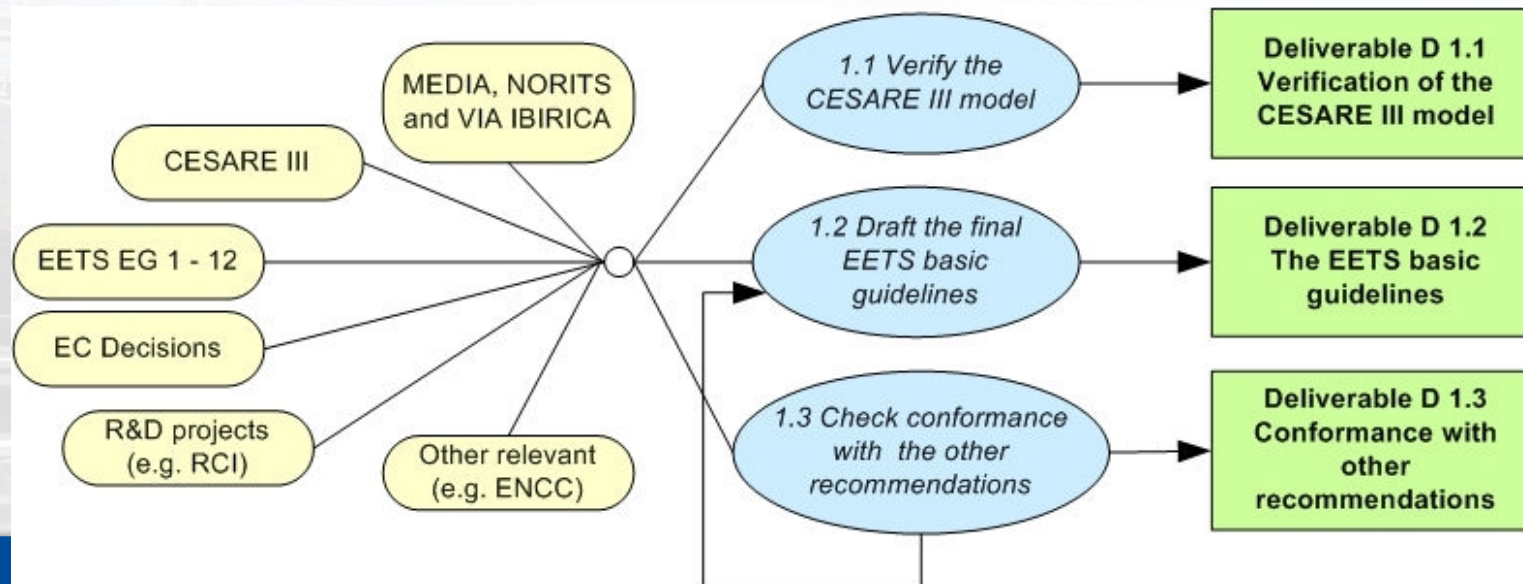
MEDIA, NORITS and VIA IBIRICA

CESARE III

EETS EG 1 - 12

EC Decisions

R&D projects (e.g. RCI)

Other relevant (e.g. ENCC)

1.1 Verify the CESARE III model

1.2 Draft the final EETS basic guidelines

1.3 Check conformance with the other recommendations

Deliverable D 1.1 Verification of the CESARE III model

Deliverable D 1.2 The EETS basic guidelines

Deliverable D 1.3 Conformance with other recommendations